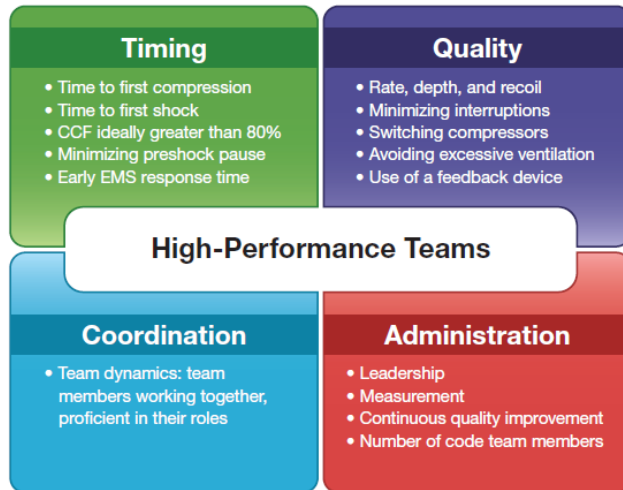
Timing

- Time to first compression
- Time to first shock
- CCF ideally greater than 80%
- Minimizing preshock pause
- Early EMS response time

Quality

- Rate, depth, and recoil
- Minimizing interruptions
- Switching compressors
- Avoiding excessive ventilation
- Use of a feedback device

High-Performance Teams

Coordination

- Team dynamics: team members working together, proficient in their roles

Administration

- Leadership
- Measurement
- Continuous quality improvement
- Number of code team members